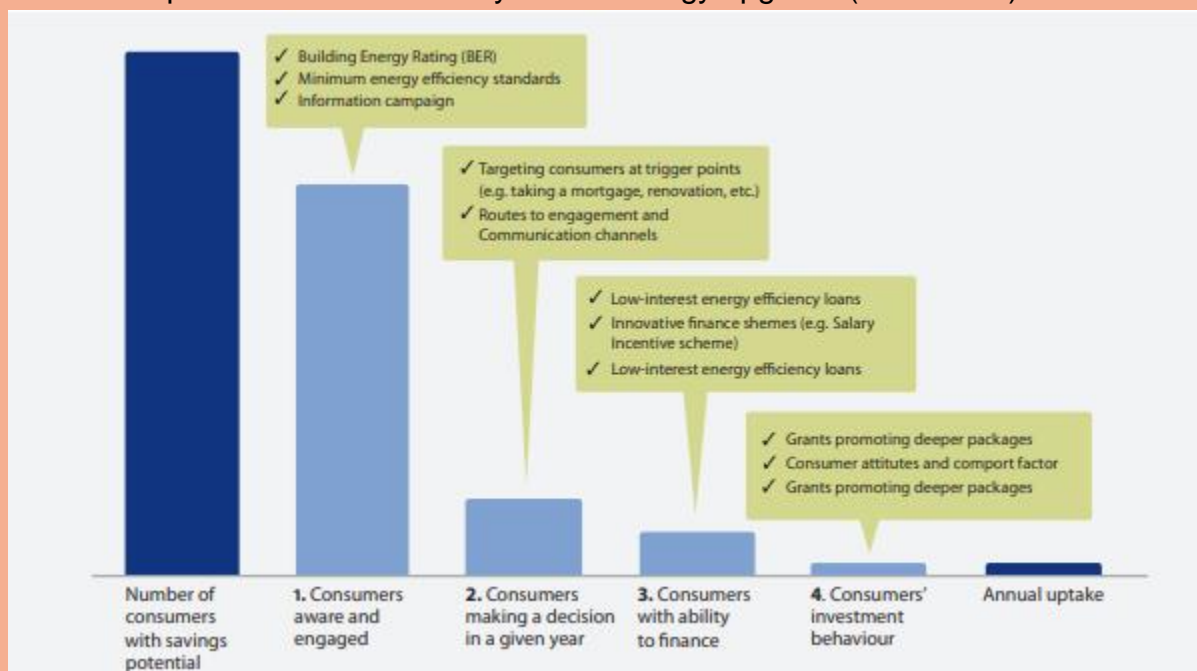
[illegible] energy upgrades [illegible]

✓ Building Energy Rating (BER)
✓ Minimum energy efficiency standards
✓ Information campaign

✓ Targeting consumers at trigger points (e.g. taking a mortgage, renovation, etc.)
✓ Routes to engagement and Communication channels

✓ Low-interest energy efficiency loans
✓ Innovative finance shemes (e.g. Salary Incentive scheme)
✓ Low-interest energy efficiency loans

✓ Grants promoting deeper packages
✓ Consumer attitutes and comport factor
✓ Grants promoting deeper packages

Number of consumers with savings potential

1. Consumers aware and engaged

2. Consumers making a decision in a given year

3. Consumers with ability to finance

4. Consumers' investment behaviour

Annual uptake